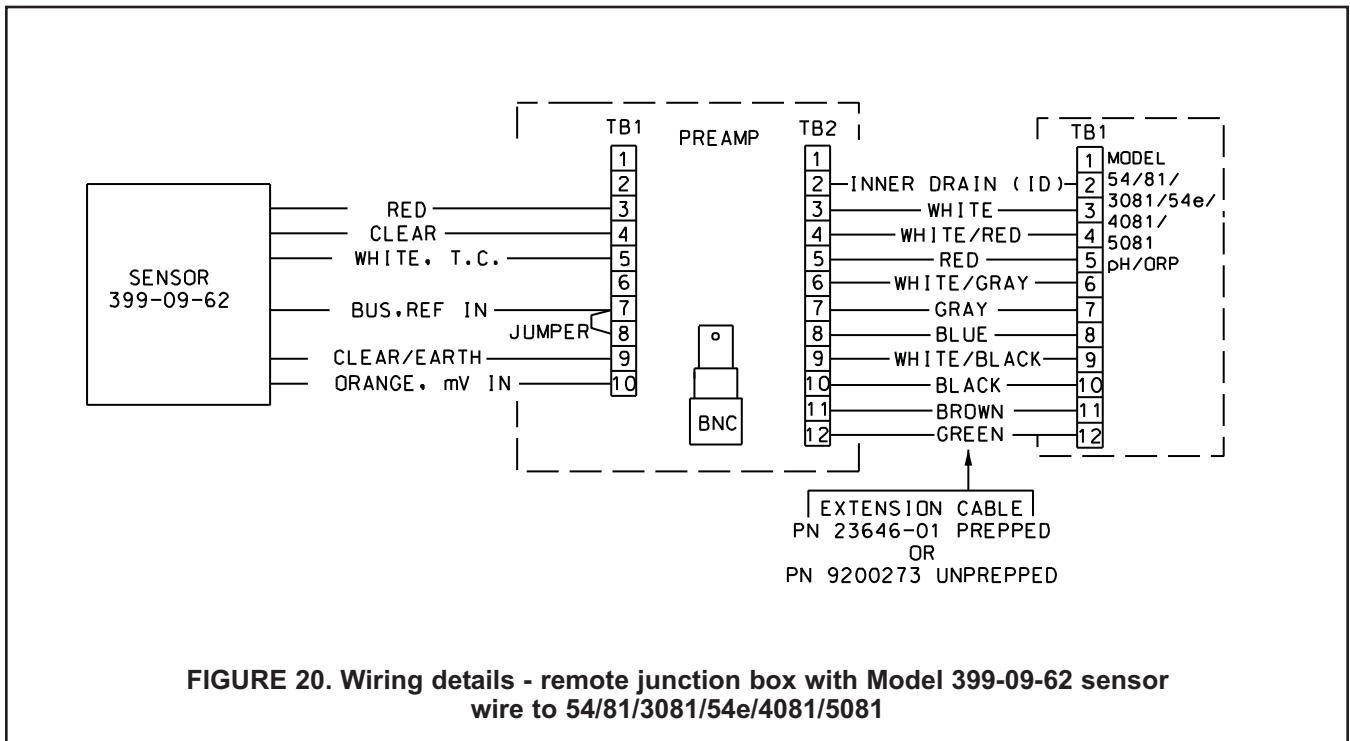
SENSOR
399-09-62

RED
CLEAR
WHITE, T.C.
BUS,REF IN
JUMPER
CLEAR/EARTH
ORANGE, mV IN

TB1
1
2
3
4
5
6
7
8
9
10

PREAMP

BNC

TB2
1
2
3
4
5
6
7
8
9
10
11
12

INNER DRAIN (ID)
WHITE
WHITE/RED
RED
WHITE/GRAY
GRAY
BLUE
WHITE/BLACK
BLACK
BROWN
GREEN

TB1
1
2
3
4
5
6
7
8
9
10
11
12

MODEL
54/81/
3081/54e/
4081/
5081
pH/ORP

EXTENSION CABLE
PN 23646-01 PREPPED
OR
PN 9200273 UNPREPPED

FIGURE 20. Wiring details - remote junction box with Model 399-09-62 sensor wire to 54/81/3081/54e/4081/5081